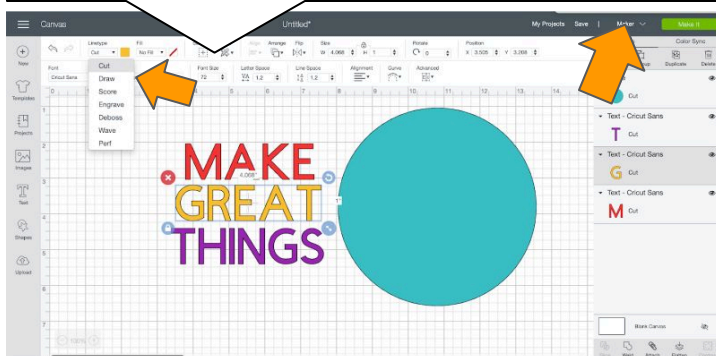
Canvas

Untitled*

My Projects Save | Maker

Make It

New

Templates

Projects

Images

Text

Shapes

Upload

Linetype
Cut

Fill
No Fill

Align

Arrange

Flip

Size
W 4.068 H 1

Rotate
0

Position
X 3.505 Y 3.288

Font
Cricut Sans

Font Size
72

Letter Space
1.2

Line Space
1.2

Alignment

Curve

Advanced

Cut
Draw
Score
Engrave
Deboss
Wave
Perf

4.068"

MAKE
GREAT
THINGS

Color Sync

Duplicate

Delete

Cut

Text - Cricut Sans
T Cut

Text - Cricut Sans
G Cut

Text - Cricut Sans
M Cut

Blank Canvas

100%